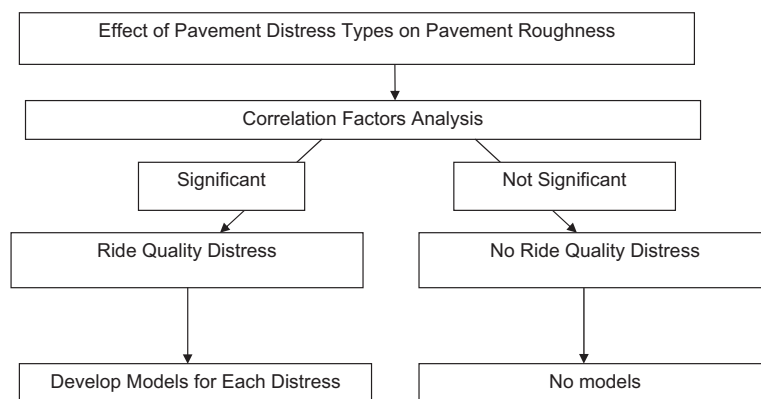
Effect of Pavement Distress Types on Pavement Roughness

Correlation Factors Analysis

Significant

Not Significant

Ride Quality Distress

No Ride Quality Distress

Develop Models for Each Distress

No models